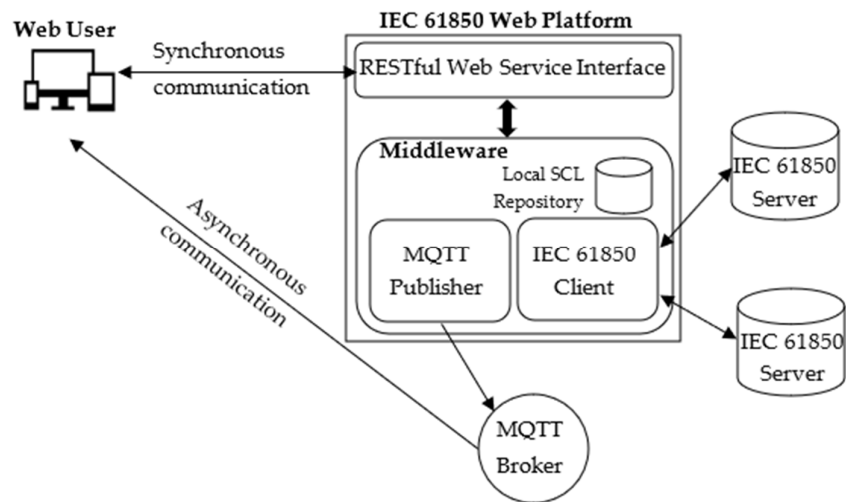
Web User

IEC 61850 Web Platform

Synchronous communication

RESTful Web Service Interface

Middleware

Local SCL Repository

MQTT Publisher

IEC 61850 Client

IEC 61850 Server

IEC 61850 Server

Asynchronous communication

MQTT Broker